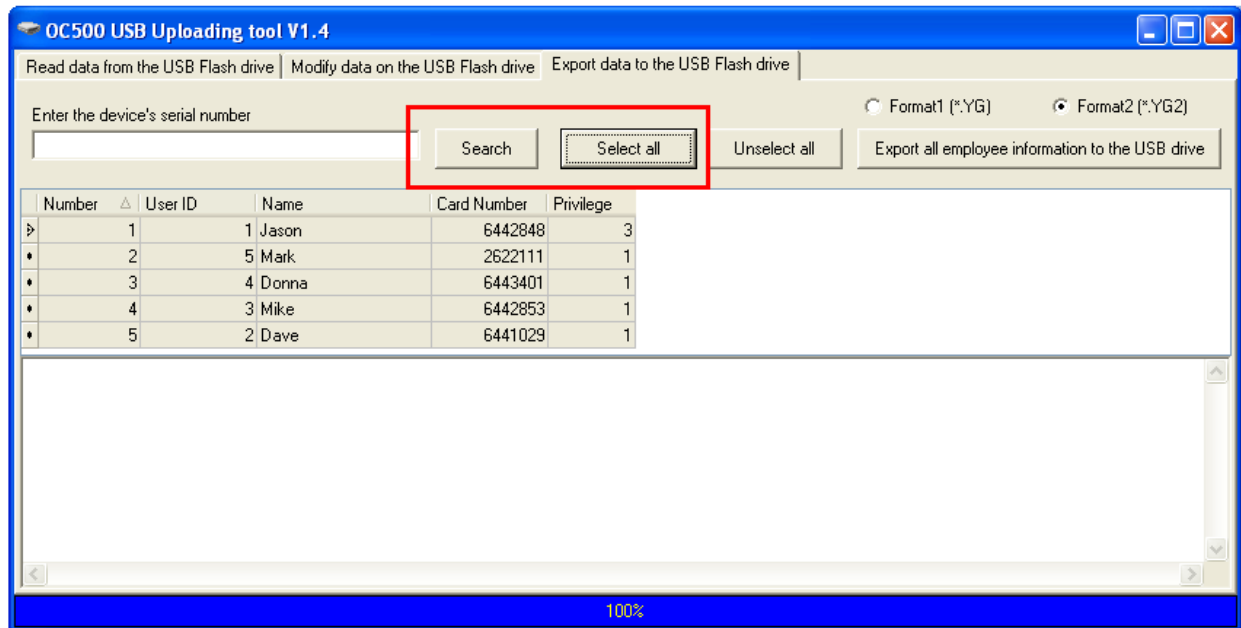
OC500 USB Uploading tool V1.4

Read data from the USB Flash drive | Modify data on the USB Flash drive | Export data to the USB Flash drive

Enter the device's serial number

Format1 (*.YG) Format2 (*.YG2)

Search | Select all | Unselect all | Export all employee information to the USB drive

| Number | User ID | Name | Card Number | Privilege |
|---|---|---|---|---|
| 1 | 1 | Jason | 6442848 | 3 |
| 2 | 5 | Mark | 2622111 | 1 |
| 3 | 4 | Donna | 6443401 | 1 |
| 4 | 3 | Mike | 6442853 | 1 |
| 5 | 2 | Dave | 6441029 | 1 |

100%